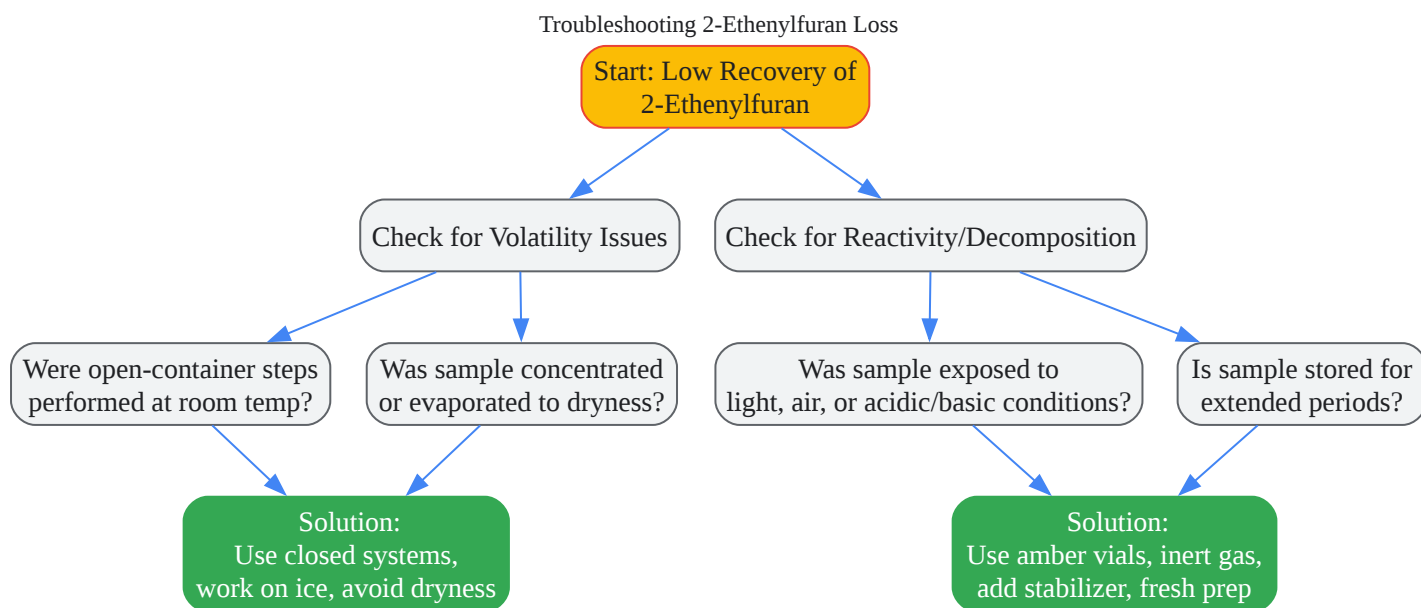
Troubleshooting 2-Ethenylfuran Loss

Start: Low Recovery of 2-Ethenylfuran

Check for Volatility Issues

Check for Reactivity/Decomposition

Were open-container steps performed at room temp?

Was sample concentrated or evaporated to dryness?

Was sample exposed to light, air, or acidic/basic conditions?

Is sample stored for extended periods?

Solution:
Use closed systems, work on ice, avoid dryness

Solution:
Use amber vials, inert gas, add stabilizer, fresh prep